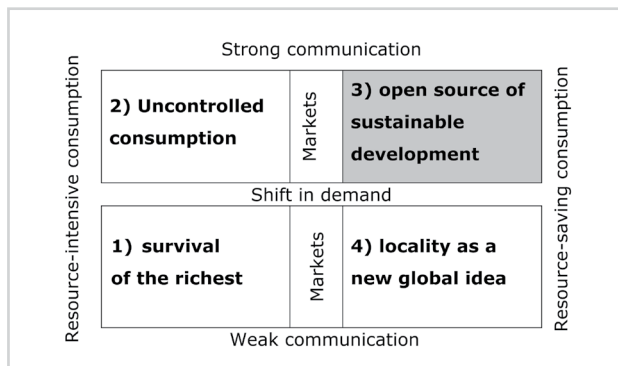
Strong communication

Resource-intensive consumption

2) Uncontrolled consumption

Markets

3) open source of sustainable development

Resource-saving consumption

Shift in demand

1) survival of the richest

Markets

4) locality as a new global idea

Weak communication